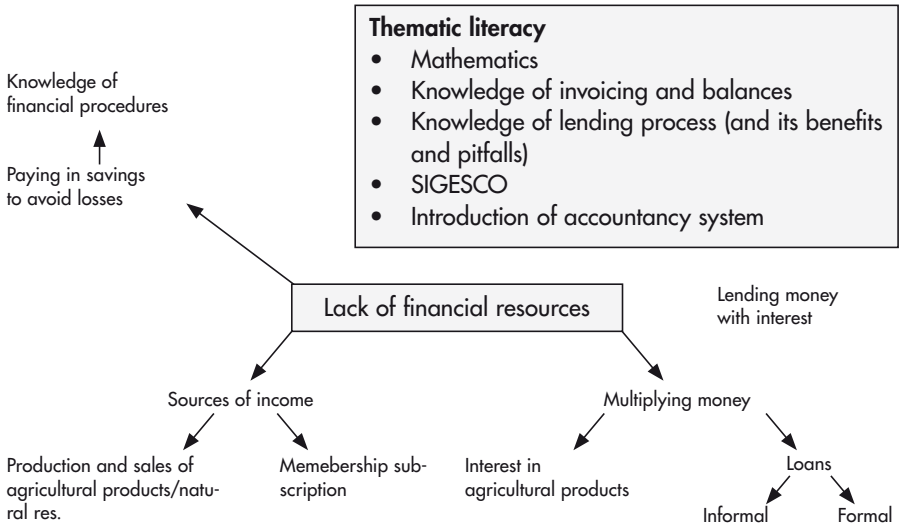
Thematic literacy
• Mathematics
• Knowledge of invoicing and balances
• Knowledge of lending process (and its benefits and pitfalls)
• SIGESCO
• Introduction of accountancy system

Knowledge of financial procedures

Paying in savings to avoid losses

Lack of financial resources

Lending money with interest

Sources of income

Multiplying money

Production and sales of agricultural products/natural res.

Memebership subscription

Interest in agricultural products

Loans

Informal

Formal